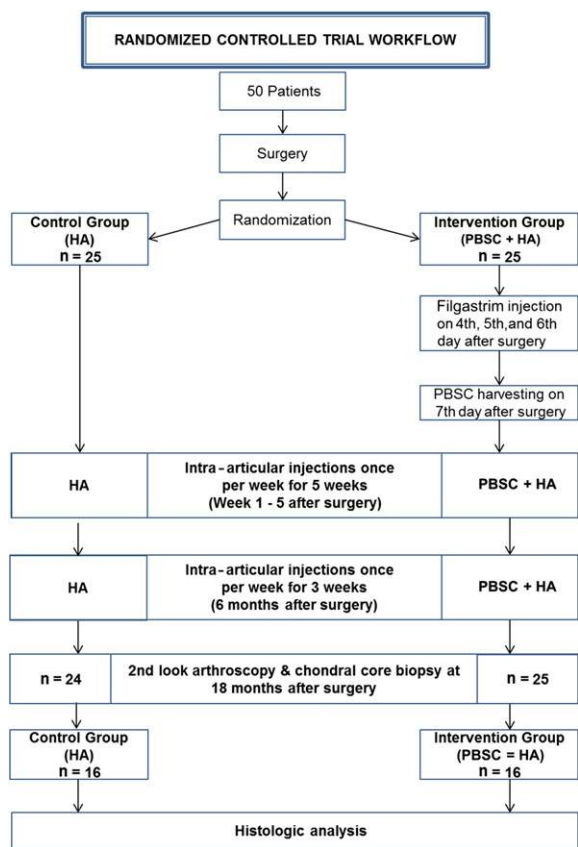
RANDOMIZED CONTROLLED TRIAL WORKFLOW

50 Patients

Surgery

Randomization

Control Group (HA) n = 25

Intervention Group (PBSC + HA) n = 25

Filgastrim injection on 4th, 5th,and 6th day after surgery

PBSC harvesting on 7th day after surgery

HA

Intra-articular injections once per week for 5 weeks (Week 1 - 5 after surgery)

PBSC + HA

HA

Intra-articular injections once per week for 3 weeks (6 months after surgery)

PBSC + HA

n = 24

2nd look arthroscopy & chondral core biopsy at 18 months after surgery

n = 25

Control Group (HA) n = 16

Intervention Group (PBSC = HA) n = 16

Histologic analysis